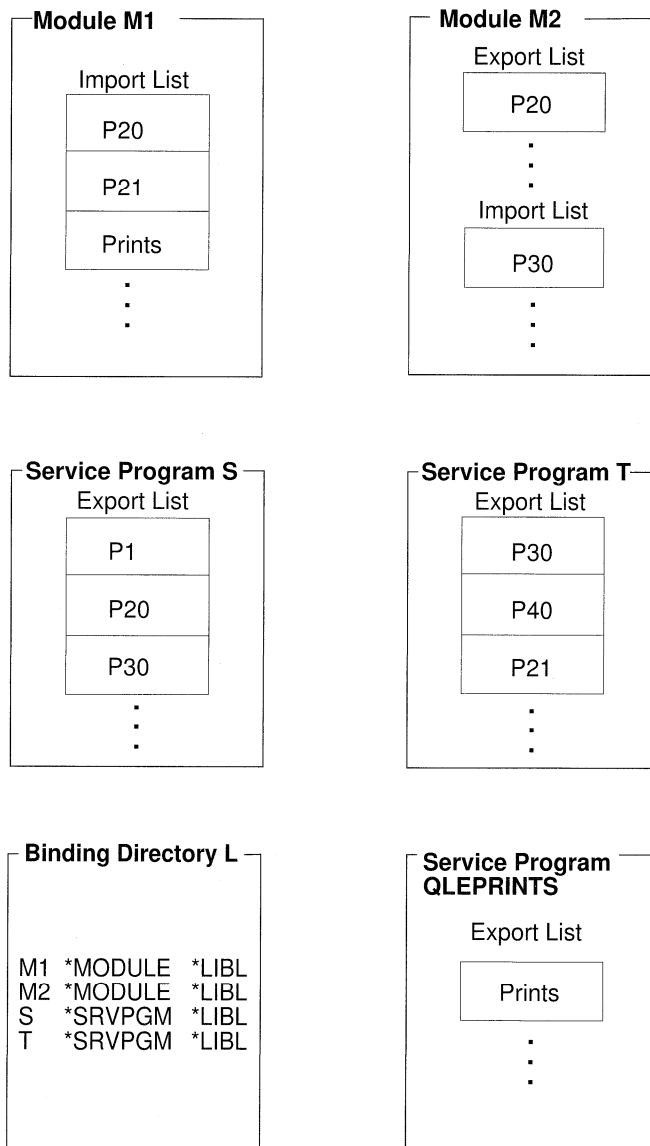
Module M1

Import List

| P20 |
|---|
| P21 |
| Prints |

⋮

Module M2

Export List

| P20 |
|---|

⋮

Import List

| P30 |
|---|

⋮

Service Program S

Export List

| P1 |
|---|
| P20 |
| P30 |

⋮

Service Program T

Export List

| P30 |
|---|
| P40 |
| P21 |

⋮

Binding Directory L

| M1 | *MODULE | *LIBL |
|---|---|---|
| M2 | *MODULE | *LIBL |
| S | *SRVPGM | *LIBL |
| T | *SRVPGM | *LIBL |

Service Program QLEPRINTS

Export List

| Prints |
|---|

⋮